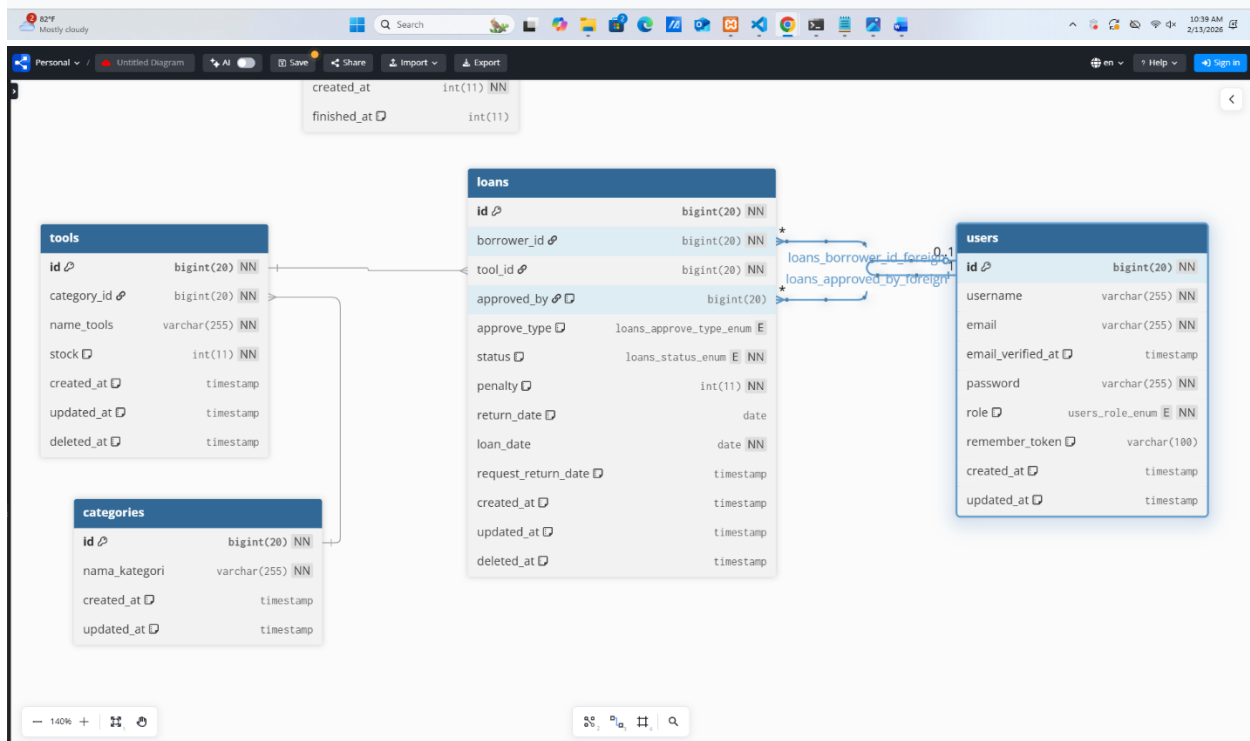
82°F
Mostly cloudy

Search

10:39 AM
2/13/2026

Personal / Untitled Diagram AI Save Share Import Export

en ? Help Sign in

created_at int(11) NN
finished_at int(11)

loans
id bigint(20) NN
borrower_id bigint(20) NN
tool_id bigint(20) NN
approved_by bigint(20)
approve_type loans_approve_type_enum E
status loans_status_enum E NN
penalty int(11) NN
return_date date
loan_date date NN
request_return_date timestamp
created_at timestamp
updated_at timestamp
deleted_at timestamp

tools
id bigint(20) NN
category_id bigint(20) NN
name_tools varchar(255) NN
stock int(11) NN
created_at timestamp
updated_at timestamp
deleted_at timestamp

categories
id bigint(20) NN
nama_kategori varchar(255) NN
created_at timestamp
updated_at timestamp

users
id bigint(20) NN
username varchar(255) NN
email varchar(255) NN
email_verified_at timestamp
password varchar(255) NN
role users_role_enum E NN
remember_token varchar(100)
created_at timestamp
updated_at timestamp

*
loans_borrower_id_foreign
0..1
loans_approved_by_foreign
*

140%